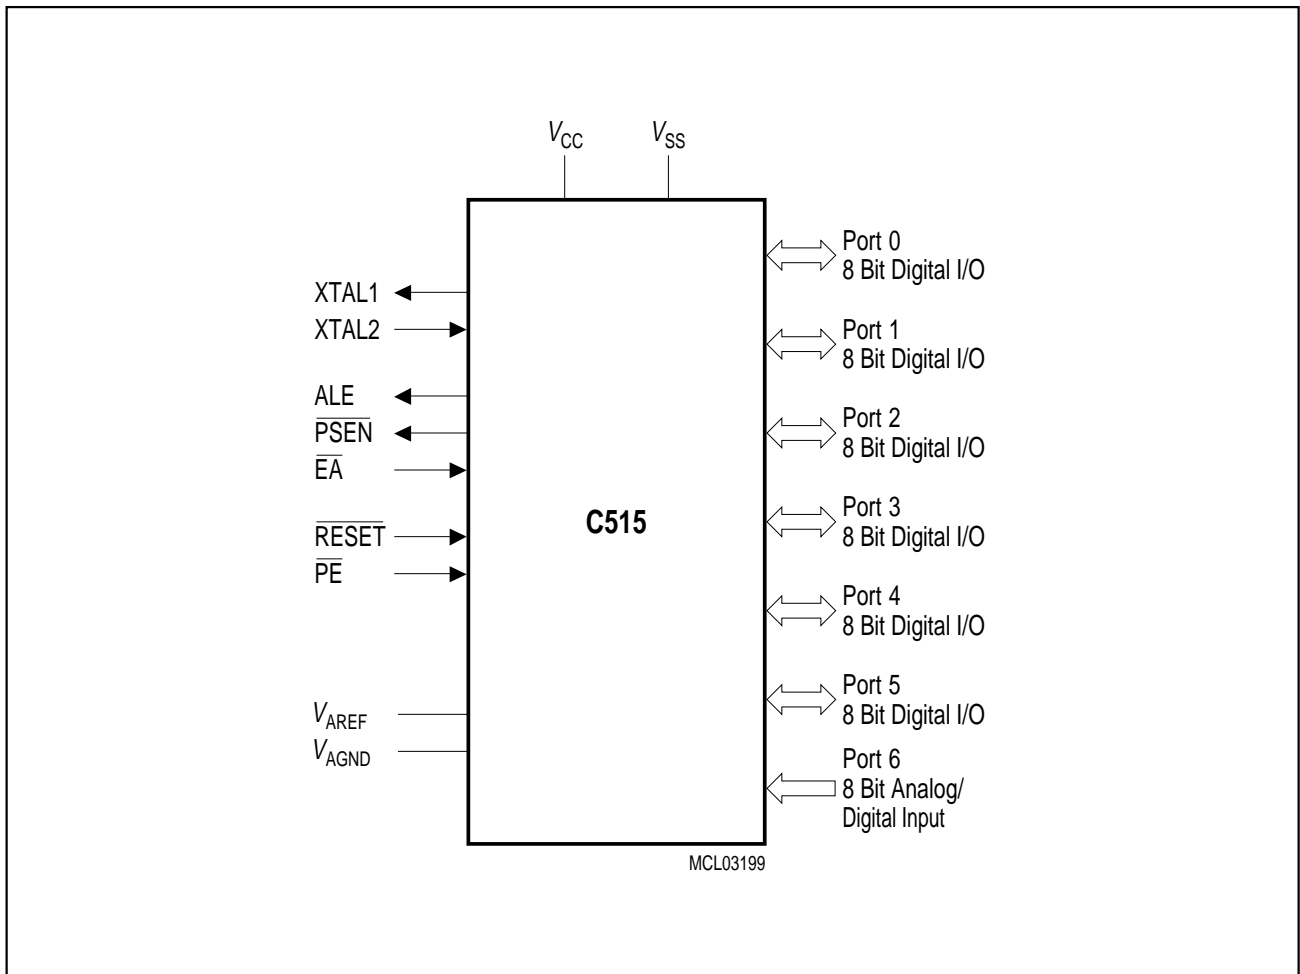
$V_{CC}$ $V_{SS}$

XTAL1
XTAL2

ALE
$\overline{PSEN}$
$\overline{EA}$

$\overline{RESET}$
$\overline{PE}$

$V_{AREF}$
$V_{AGND}$

C515

Port 0
8 Bit Digital I/O

Port 1
8 Bit Digital I/O

Port 2
8 Bit Digital I/O

Port 3
8 Bit Digital I/O

Port 4
8 Bit Digital I/O

Port 5
8 Bit Digital I/O

Port 6
8 Bit Analog/
Digital Input

MCL03199